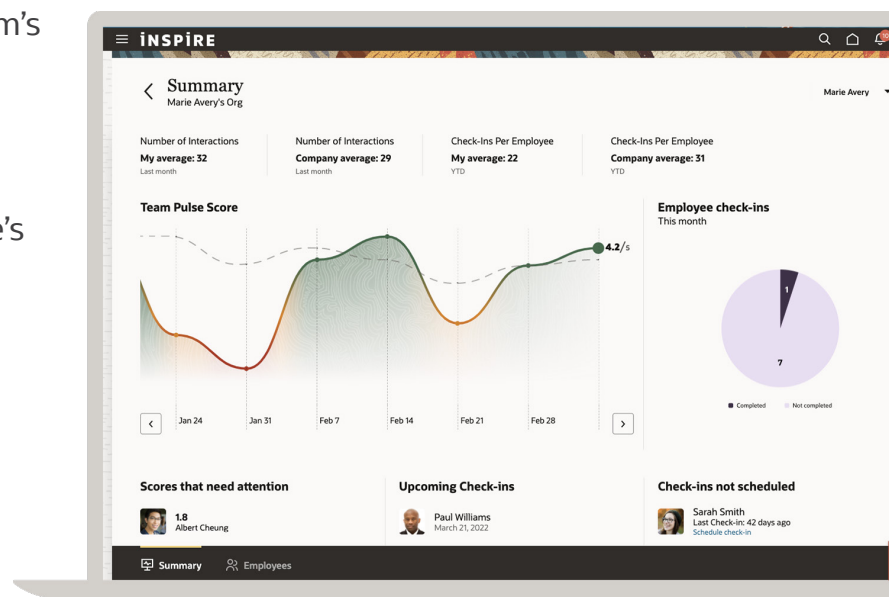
m's

e's

iNSPiRE

Summary
Marie Avery's Org

Marie Avery

Number of Interactions
My average: 32
Last month

Number of Interactions
Company average: 29
Last month

Check-Ins Per Employee
My average: 22
YTD

Check-Ins Per Employee
Company average: 31
YTD

Team Pulse Score

4.2/5

Jan 24 Jan 31 Feb 7 Feb 14 Feb 21 Feb 28

Employee check-ins
This month

1

7

Completed Not completed

Scores that need attention
1.8
Albert Cheung

Upcoming Check-ins
Paul Williams
March 21, 2022

Check-ins not scheduled
Sarah Smith
Last Check-in: 42 days ago
Schedule check-in

Summary Employees